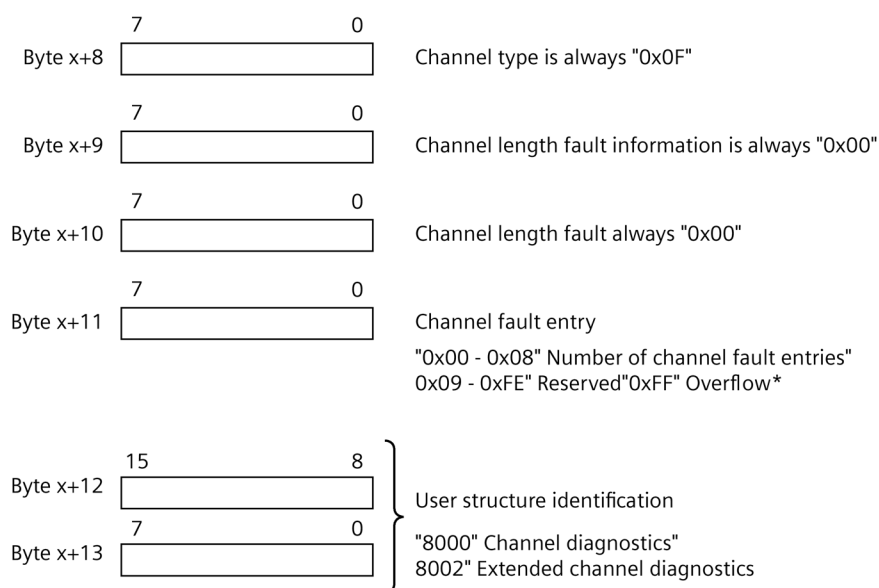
7 0
Byte x+8 Channel type is always "0x0F"

7 0
Byte x+9 Channel length fault information is always "0x00"

7 0
Byte x+10 Channel length fault always "0x00"

7 0
Byte x+11 Channel fault entry

"0x00 - 0x08" Number of channel fault entries"
0x09 - 0xFE" Reserved"0xFF" Overflow*

15 8
Byte x+12
7 0
Byte x+13

User structure identification

"8000" Channel diagnostics"
8002" Extended channel diagnostics